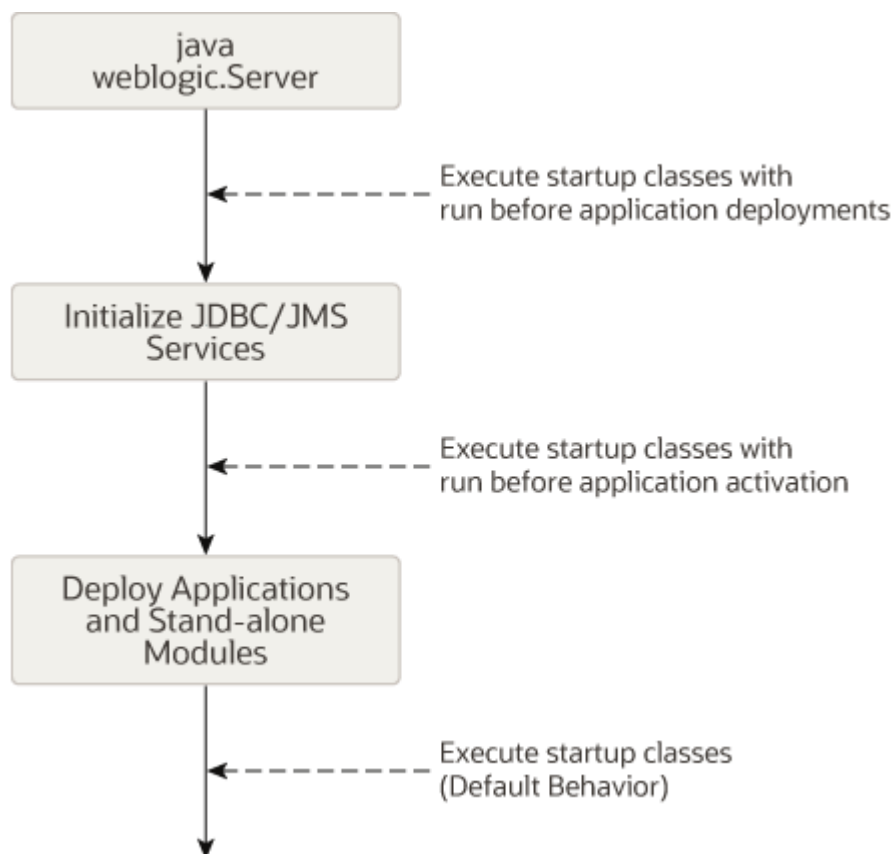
java weblogic.Server

Execute startup classes with run before application deployments

Initialize JDBC/JMS Services

Execute startup classes with run before application activation

Deploy Applications and Stand-alone Modules

Execute startup classes (Default Behavior)